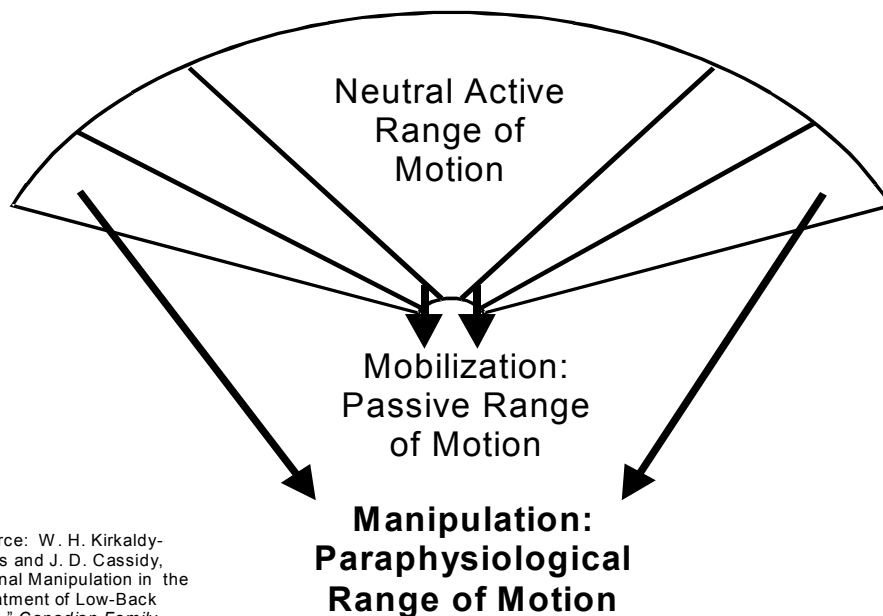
Neutral Active Range of Motion

Mobilization: Passive Range of Motion

Manipulation: Paraphysiological Range of Motion

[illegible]rce: W. H. Kirkaldy-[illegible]s and J. D. Cassidy, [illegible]nal Manipulation in the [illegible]atment of Low-Back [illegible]" Canadian Family